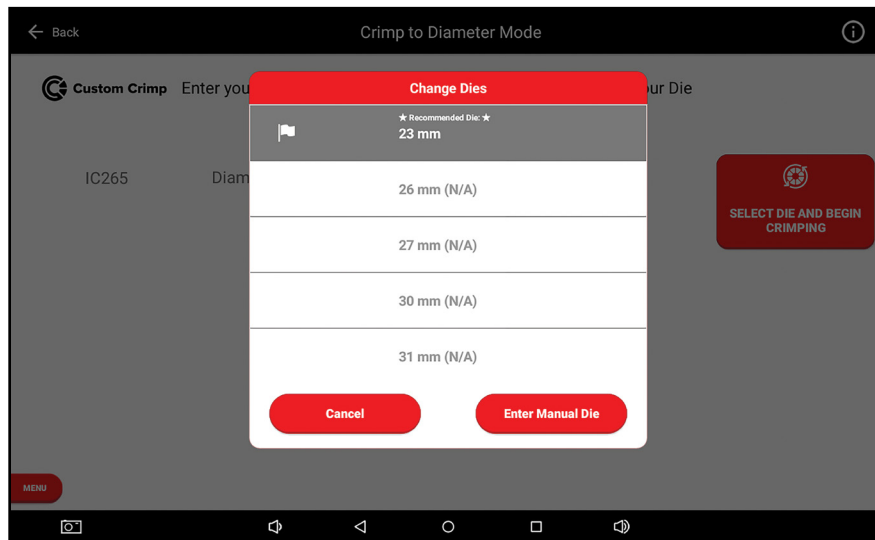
Back

Crimp to Diameter Mode

Custom Crimp Enter you

ur Die

IC265

Diam

SELECT DIE AND BEGIN CRIMPING

Change Dies

★ Recommended Die: ★
23 mm

26 mm (N/A)

27 mm (N/A)

30 mm (N/A)

31 mm (N/A)

Cancel

Enter Manual Die

MENU